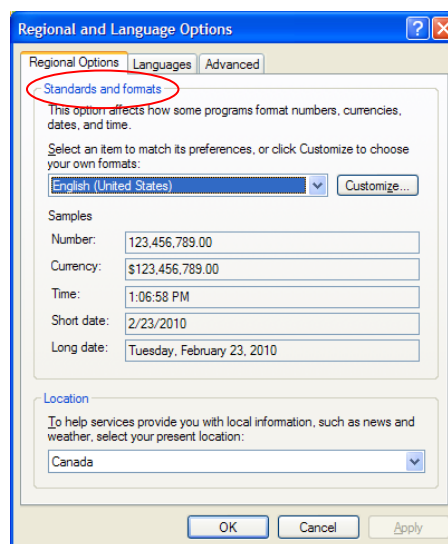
Regional and Language Options

Regional Options | Languages | Advanced

Standards and formats

This option affects how some programs format numbers, currencies, dates, and time.

Select an item to match its preferences, or click Customize to choose your own formats:

English (United States)

Customize...

Samples

| | |
|---|---|
| Number: | 123,456,789.00 |
| Currency: | $123,456,789.00 |
| Time: | 1:06:58 PM |
| Short date: | 2/23/2010 |
| Long date: | Tuesday, February 23, 2010 |

Location

To help services provide you with local information, such as news and weather, select your present location:

Canada

OK | Cancel | Apply